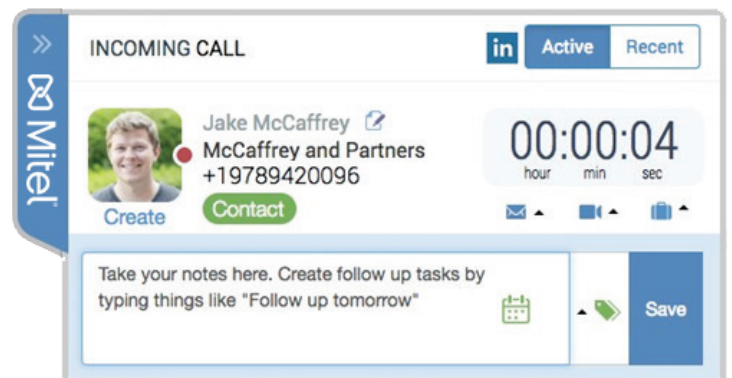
»
Mitel

INCOMING CALL

in Active Recent

Jake McCaffrey
McCaffrey and Partners
+19789420096
Create
Contact

00:00:04
hour min sec

Take your notes here. Create follow up tasks by typing things like "Follow up tomorrow"

Save